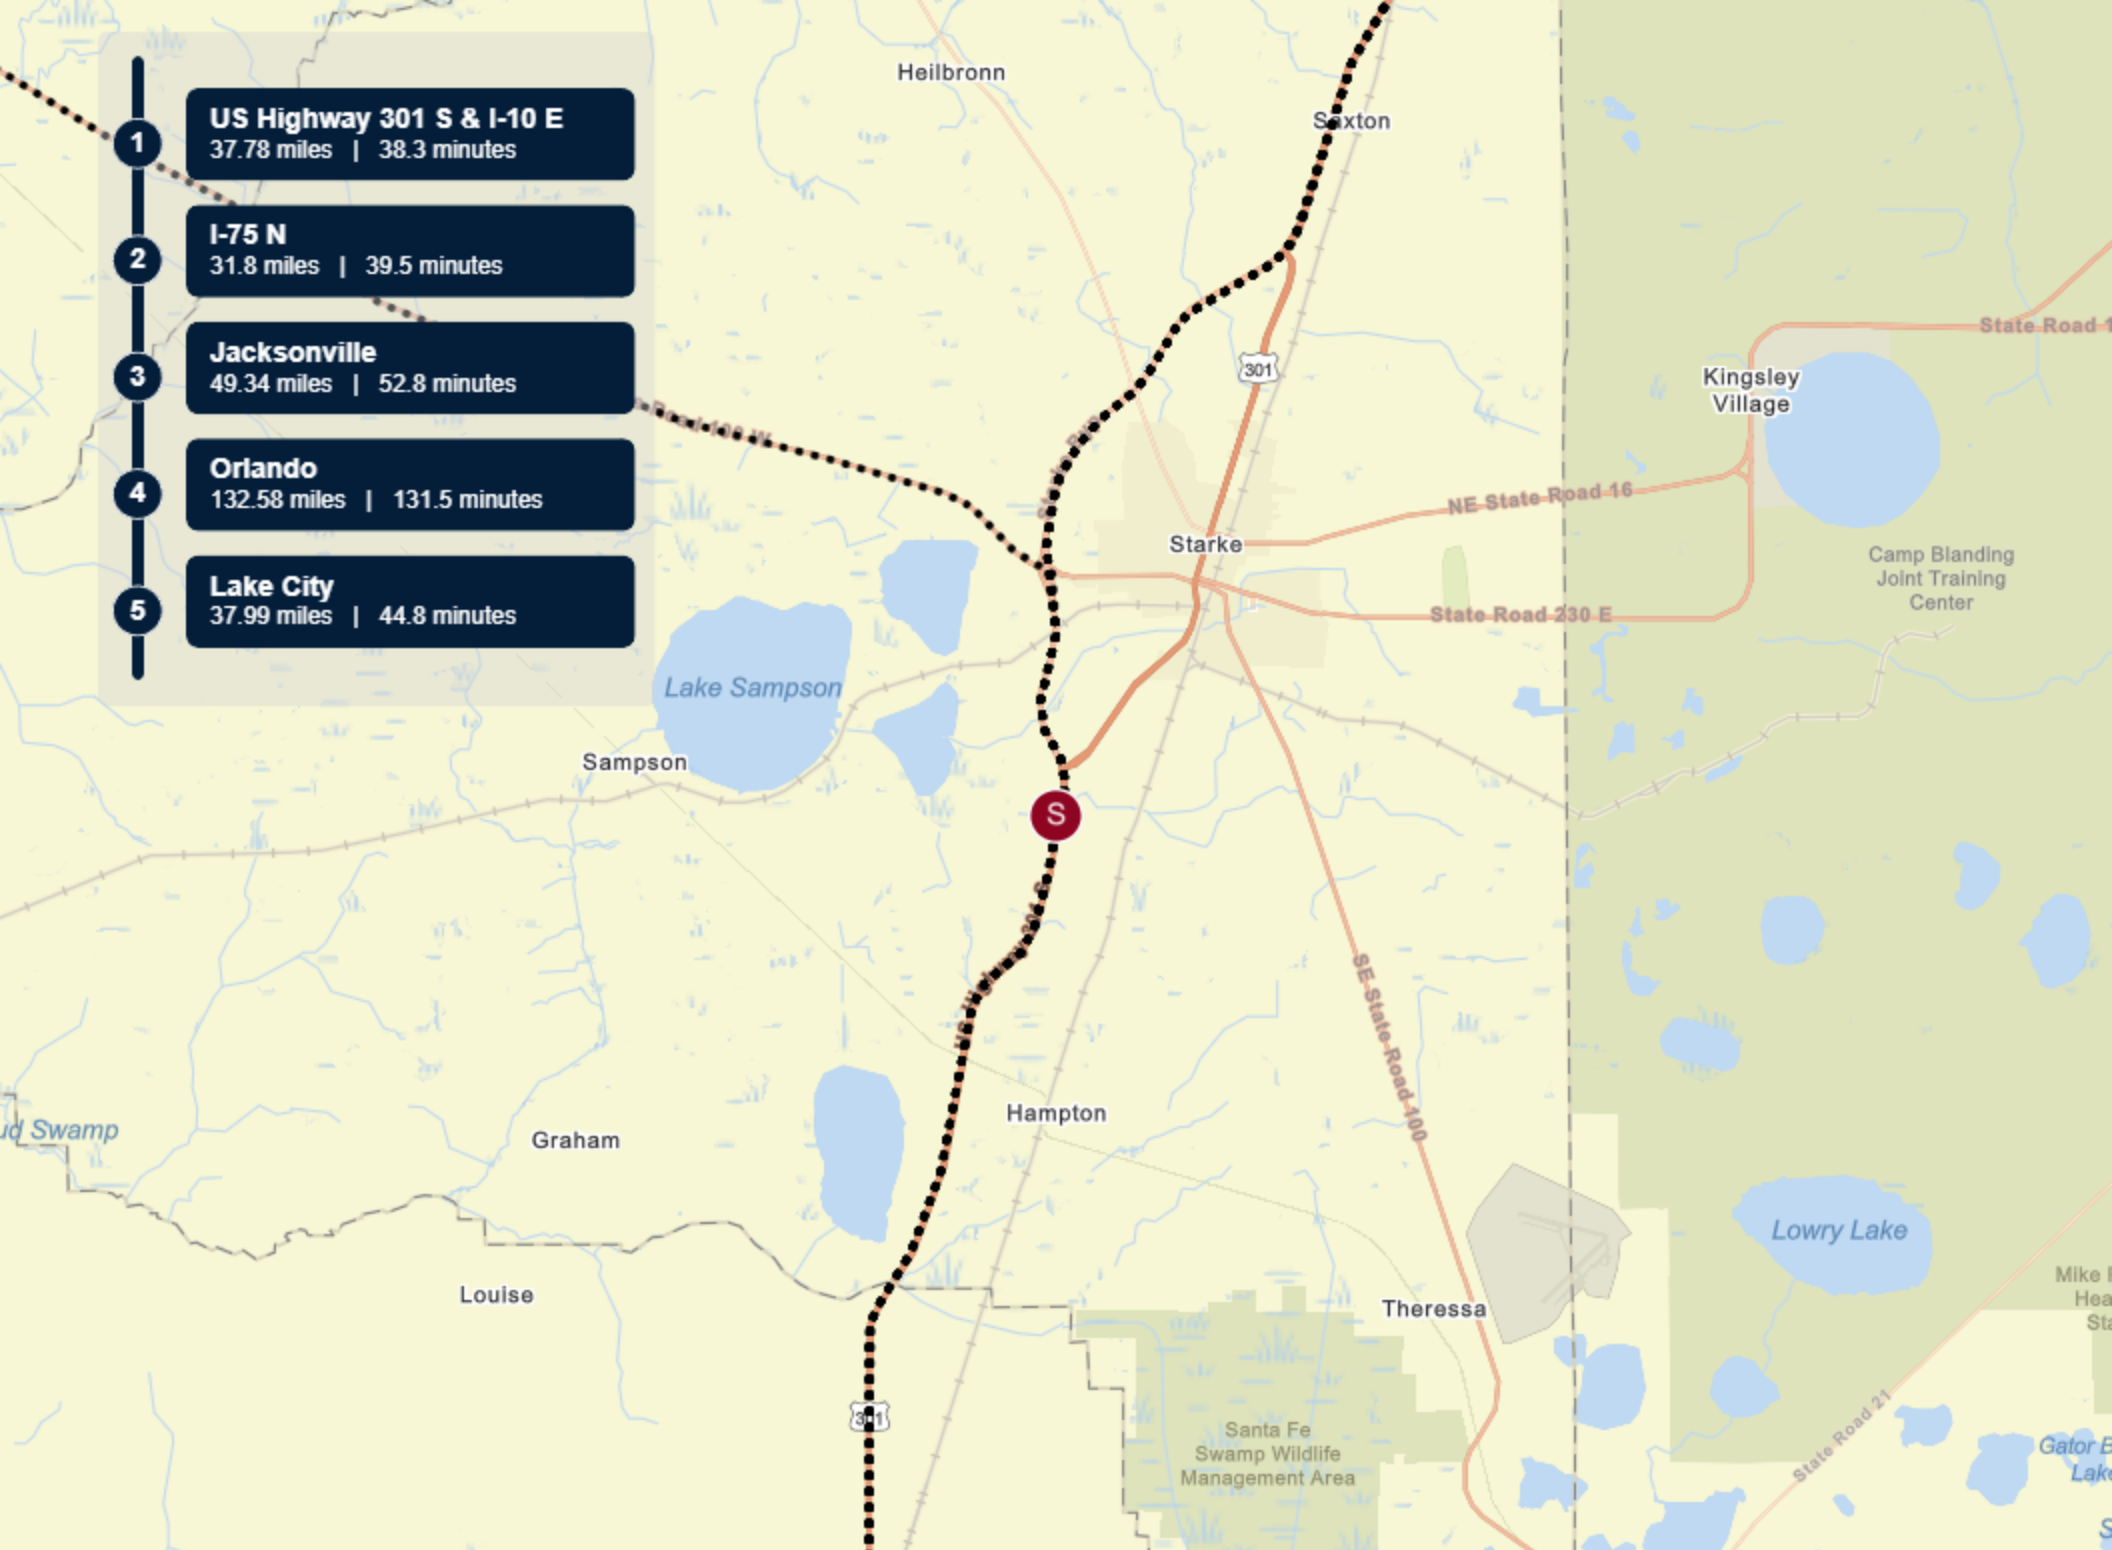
1
US Highway 301 S & I-10 E
37.78 miles | 38.3 minutes

2
I-75 N
31.8 miles | 39.5 minutes

3
Jacksonville
49.34 miles | 52.8 minutes

4
Orlando
132.58 miles | 131.5 minutes

5
Lake City
37.99 miles | 44.8 minutes

Heilbronn
Saxton
301
State Road 1
Kingsley Village
NE State Road 16
Starke
Camp Blanding Joint Training Center
State Road 230 E
Lake Sampson
Sampson
S
SE State Road 100
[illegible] Swamp
Graham
Hampton
Lowry Lake
Louise
Theressa
Mike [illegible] Hea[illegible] Sta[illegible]
301
Santa Fe Swamp Wildlife Management Area
State Road 21
Gator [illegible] Lak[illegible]